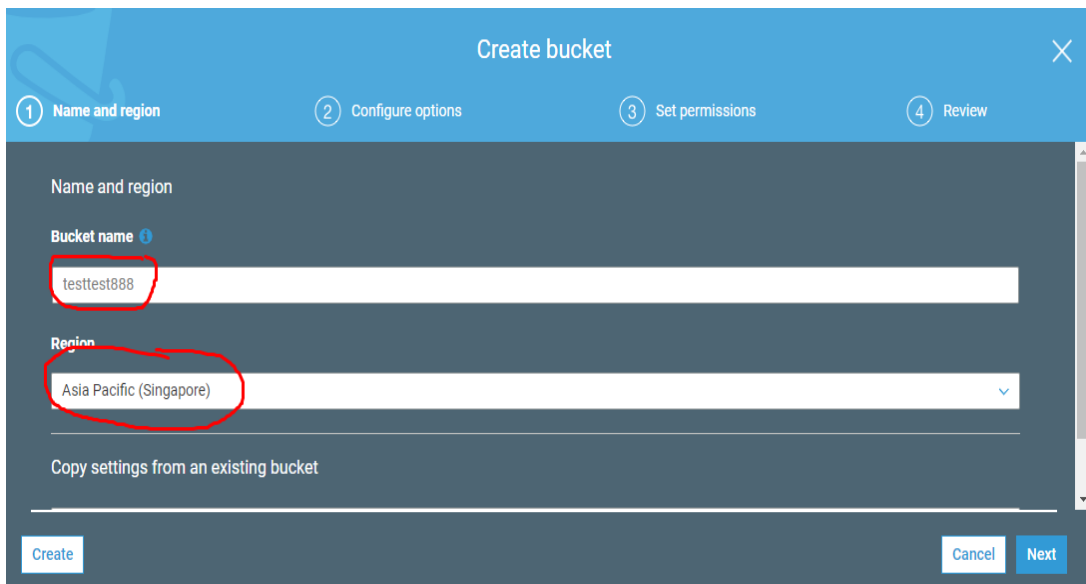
Create bucket

1 Name and region
2 Configure options
3 Set permissions
4 Review

Name and region

Bucket name

testtest888

Region

Asia Pacific (Singapore)

Copy settings from an existing bucket

Create

Cancel
Next